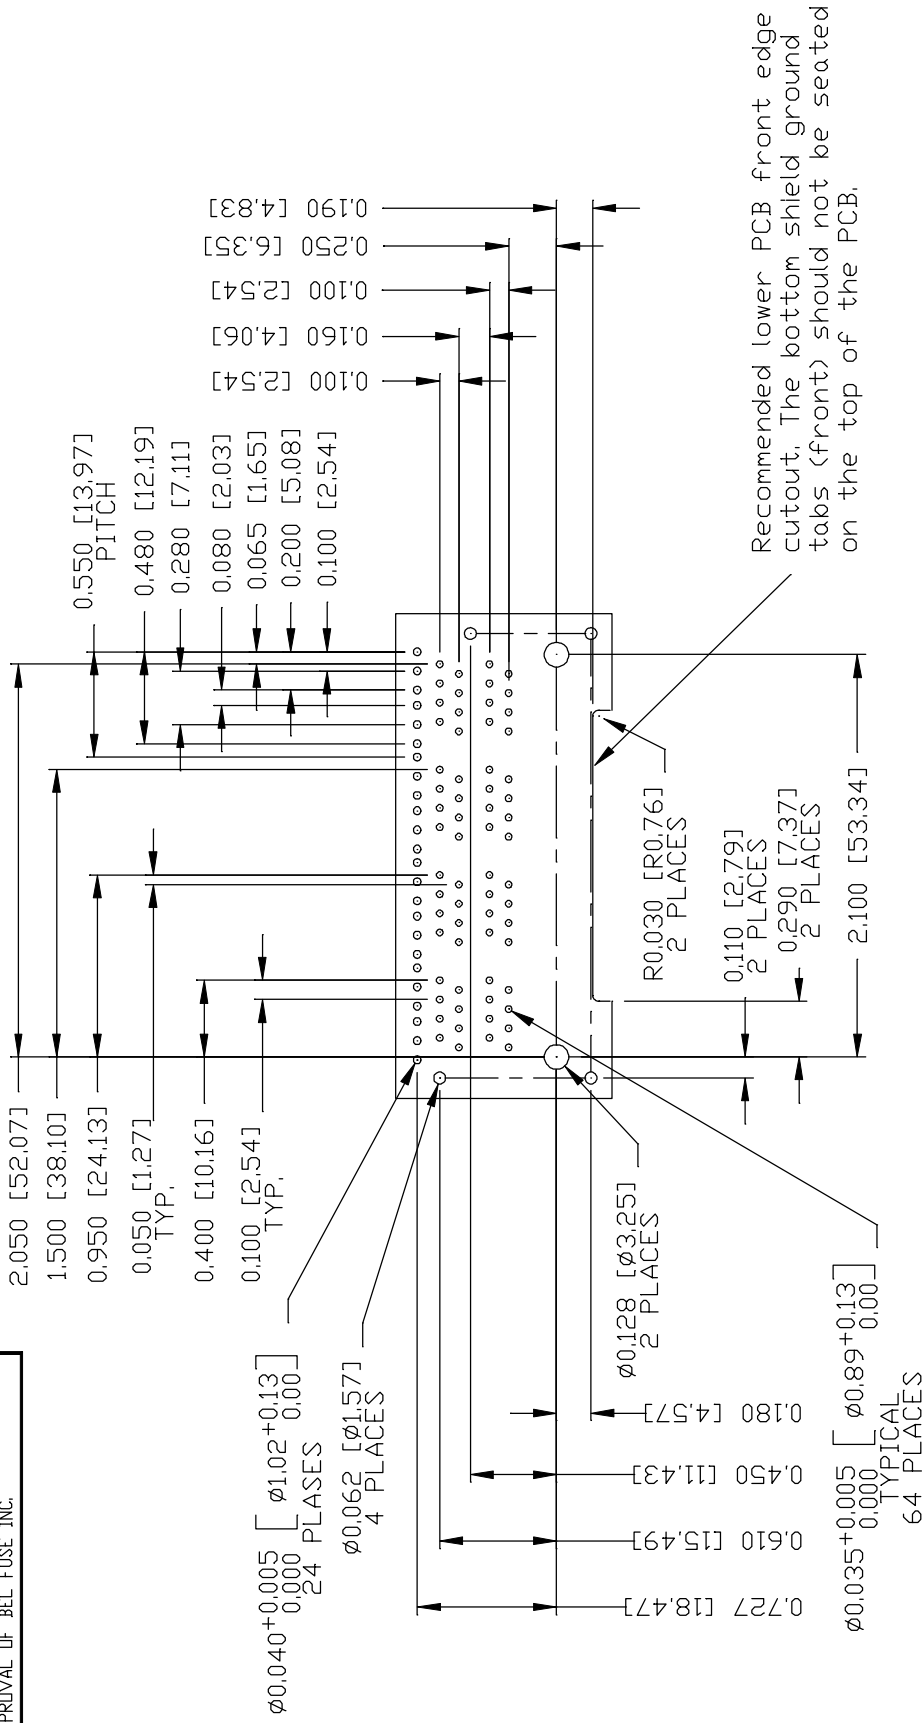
PROVAL OF BEL FUSE INC.

2.050 [52.07]
1.500 [38.10]
0.950 [24.13]
0.050 [1.27] TYP.
0.400 [10.16]
0.100 [2.54] TYP.

0.550 [13.97] PITCH
0.480 [12.19]
0.280 [7.11]
0.080 [2.03]
0.065 [1.65]
0.200 [5.08]
0.100 [2.54]

0.100 [2.54]
0.160 [4.06]
0.100 [2.54]
0.250 [6.35]
0.190 [4.83]

Recommended lower PCB front edge cutout. The bottom shield ground tabs (front) should not be seated on the top of the PCB.

R0.030 [R0.76] 2 PLACES
0.110 [2.79] 2 PLACES
0.290 [7.37] 2 PLACES
2.100 [53.34]

$\varnothing 0.040^{+0.005}_{0.000}$ $\left[\varnothing 1.02^{+0.13}_{0.00}\right]$ 24 PLASES
$\varnothing 0.062$ [$\varnothing 1.57$] 4 PLACES
$\varnothing 0.128$ [$\varnothing 3.25$] 2 PLACES
$\varnothing 0.035^{+0.005}_{0.000}$ $\left[\varnothing 0.89^{+0.13}_{0.00}\right]$ TYPICAL 64 PLACES

0.180 [4.57]
0.450 [11.43]
0.610 [15.49]
0.727 [18.47]